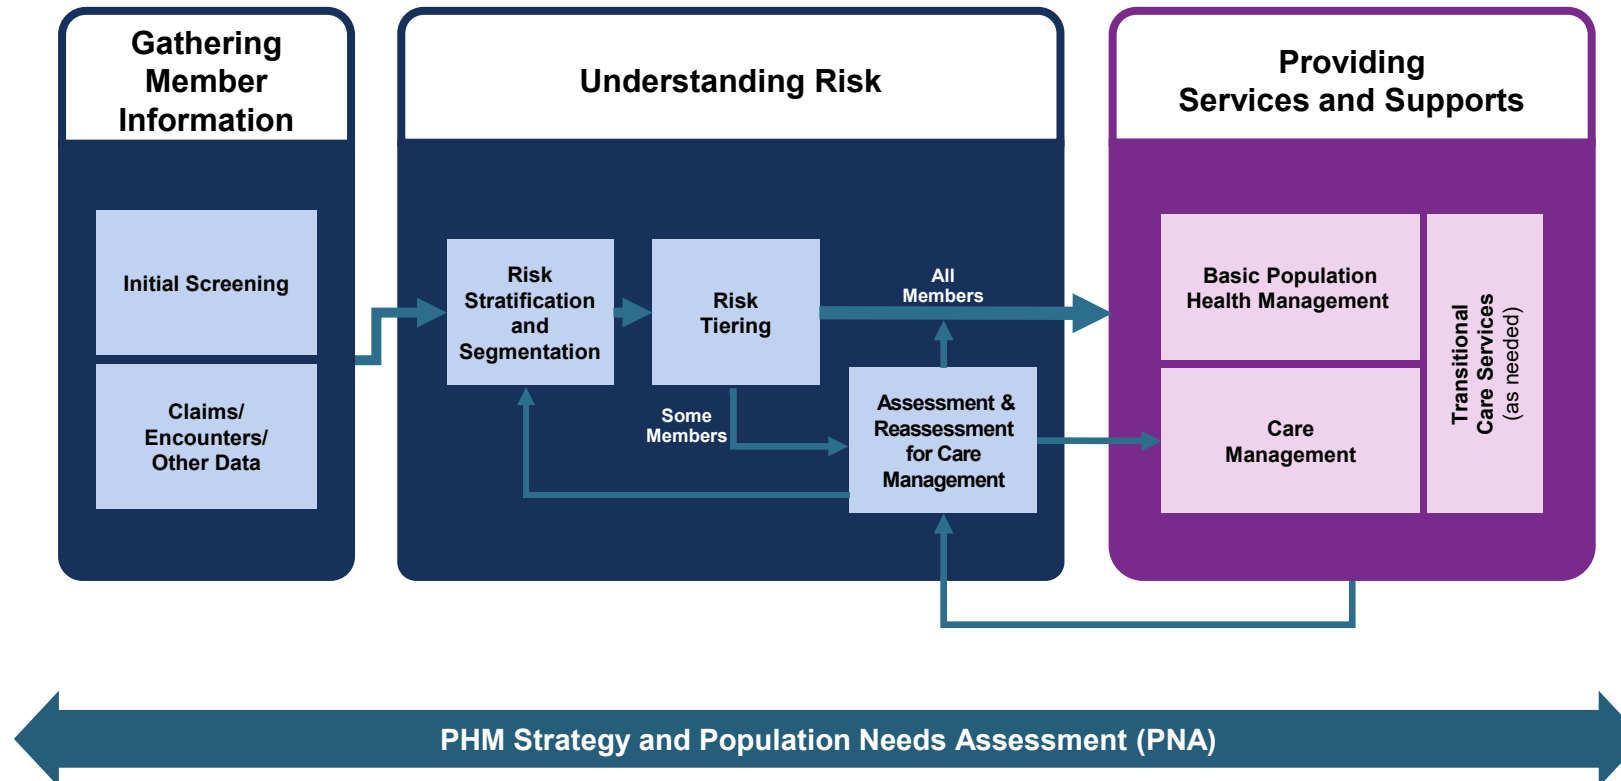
Gathering Member Information

Initial Screening

Claims/ Encounters/ Other Data

Understanding Risk

Risk Stratification and Segmentation

Risk Tiering

All Members

Some Members

Assessment & Reassessment for Care Management

Providing Services and Supports

Basic Population Health Management

Care Management

Transitional Care Services (as needed)

PHM Strategy and Population Needs Assessment (PNA)